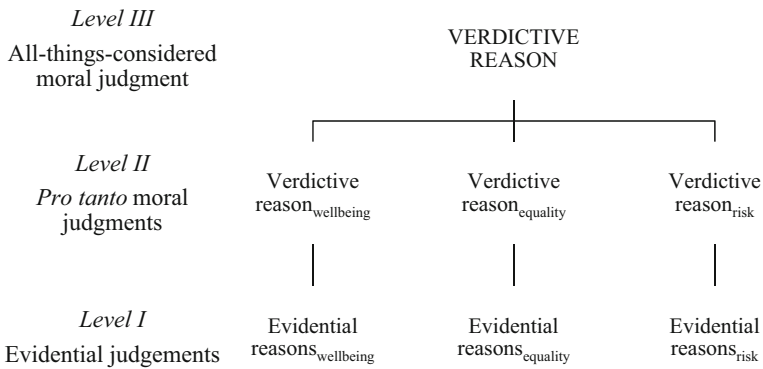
Level III
All-things-considered moral judgment

VERDICTIVE REASON

Level II
Pro tanto moral judgments

Verdictive reason$_{\text{wellbeing}}$

Verdictive reason$_{\text{equality}}$

Verdictive reason$_{\text{risk}}$

Level I
Evidential judgements

Evidential reasons$_{\text{wellbeing}}$

Evidential reasons$_{\text{equality}}$

Evidential reasons$_{\text{risk}}$